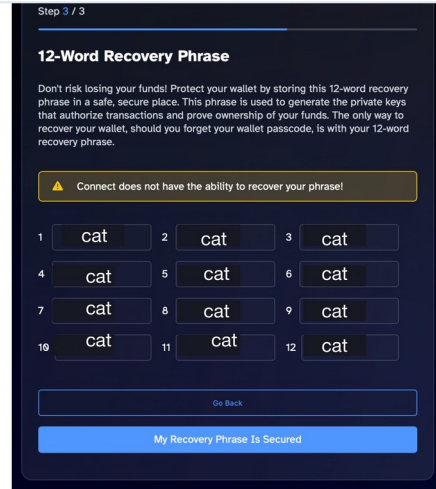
Step 3 / 3

12-Word Recovery Phrase

Don't risk losing your funds! Protect your wallet by storing this 12-word recovery phrase in a safe, secure place. This phrase is used to generate the private keys that authorize transactions and prove ownership of your funds. The only way to recover your wallet, should you forget your wallet passcode, is with your 12-word recovery phrase.

Connect does not have the ability to recover your phrase!

1 cat
2 cat
3 cat
4 cat
5 cat
6 cat
7 cat
8 cat
9 cat
10 cat
11 cat
12 cat

Go Back

My Recovery Phrase Is Secured